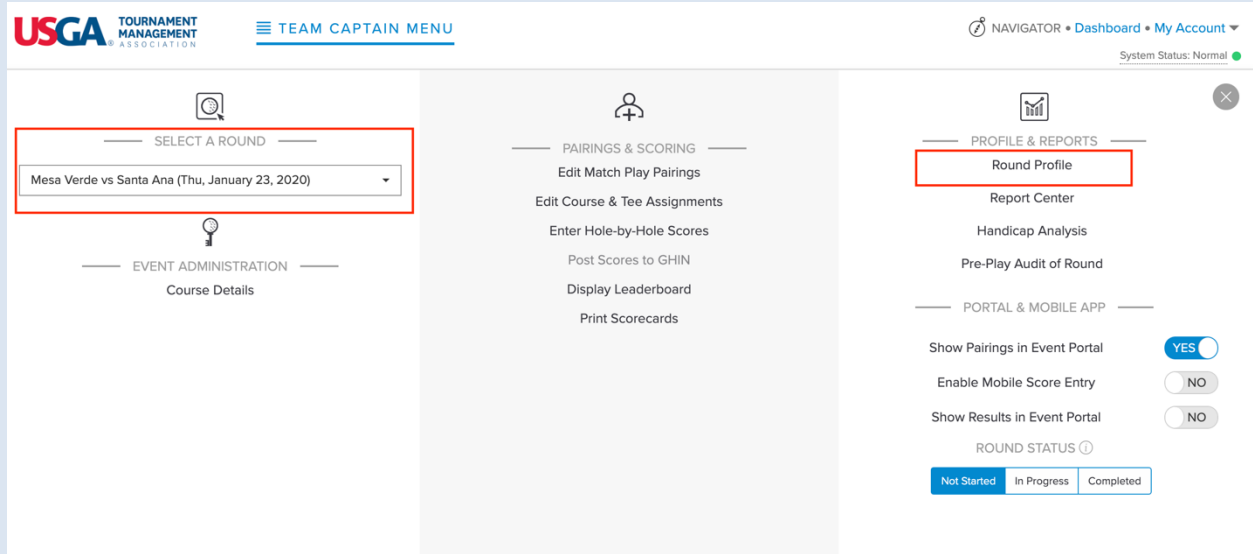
USGA® TOURNAMENT MANAGEMENT ASSOCIATION

TEAM CAPTAIN MENU

NAVIGATOR • Dashboard • My Account

System Status: Normal

SELECT A ROUND

Mesa Verde vs Santa Ana (Thu, January 23, 2020)

EVENT ADMINISTRATION

Course Details

PAIRINGS & SCORING

Edit Match Play Pairings

Edit Course & Tee Assignments

Enter Hole-by-Hole Scores

Post Scores to GHIN

Display Leaderboard

Print Scorecards

PROFILE & REPORTS

Round Profile

Report Center

Handicap Analysis

Pre-Play Audit of Round

PORTAL & MOBILE APP

Show Pairings in Event Portal YES

Enable Mobile Score Entry NO

Show Results in Event Portal NO

ROUND STATUS

| Not Started | In Progress | Completed |
|---|---|---|